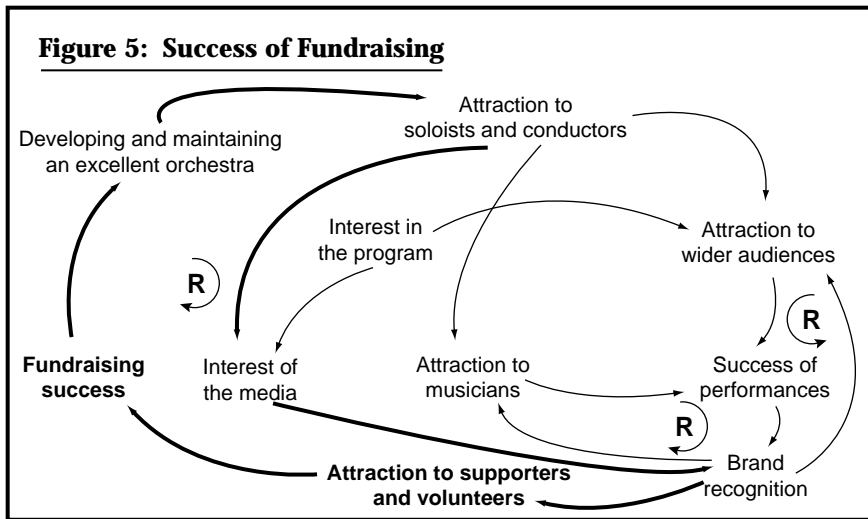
**Figure 5: Success of Fundraising**

Attraction to soloists and conductors

Developing and maintaining an excellent orchestra

Interest in the program

Attraction to wider audiences

R

R

Fundraising success

Interest of the media

Attraction to musicians

Success of performances

R

Brand recognition

Attraction to supporters and volunteers